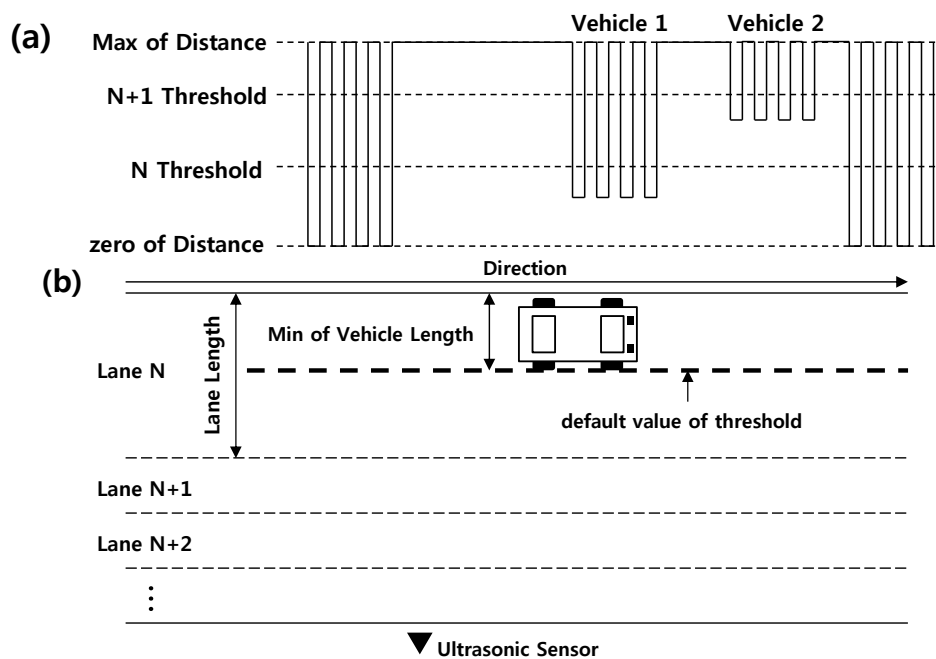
(a)
Max of Distance
N+1 Threshold
N Threshold
zero of Distance
Vehicle 1
Vehicle 2

(b)
Direction
Lane Length
Min of Vehicle Length
Lane N
default value of threshold
Lane N+1
Lane N+2
⋮
Ultrasonic Sensor